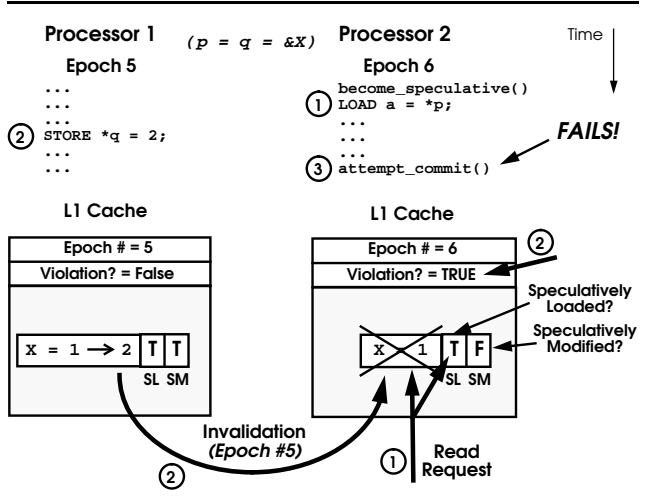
Processor 1 (p = q = &X) Processor 2 Time

Epoch 5

...
...
...
② STORE *q = 2;
...
...

Epoch 6

become_speculative()
① LOAD a = *p;
...
...
...
③ attempt_commit()

FAILS!

L1 Cache

| Epoch # = 5 |
|---|
| Violation? = False |

X = 1 → 2 | T | T
SL SM

L1 Cache

| Epoch # = 6 |
|---|
| Violation? = TRUE |

②

Speculatively Loaded?

Speculatively Modified?

X 1 | T | F
SL SM

Invalidation (Epoch #5)

②

①

Read Request